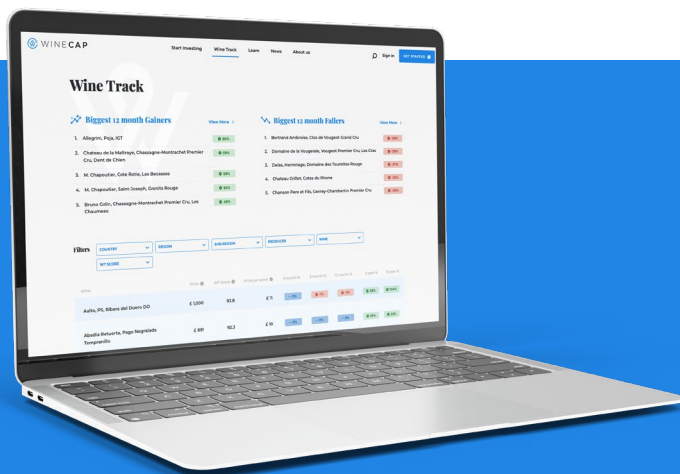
WINECAP

Start Investing Wine Track Learn News About us Sign in GET STARTED

Wine Track

Biggest 12 month Gainers View More

1. Allegrini, Poja, IGT
2. Chateau de la Maltroye, Chassagne-Montrachet Premier Cru, Dent de Chien
3. M. Chapoutier, Cote Rotie, Les Becasses
4. M. Chapoutier, Saint Joseph, Granits Rouge
5. Bruno Colin, Chassagne-Montrachet Premier Cru, Les Chaumees

Biggest 12 month Fallers View More

1. Bertrand Ambroise, Clos de Vougeot Grand Cru
2. Domaine de la Vougeraie, Vougeot Premier Cru, Les Cras
3. Delas, Hermitage, Domaine des Tourettes Rouge
4. Chateau Grillet, Cotes du Rhone
5. Chanson Pere et Fils, Gevrey-Chambertin Premier Cru

Filters COUNTRY REGION SUB-REGION PRODUCER WINE WT SCORE

| Wine | Price | WT Score | | | | | | |
|---|---|---|---|---|---|---|---|---|
| Aalto, PS, Ribera del Duero DO | £ 1,000 | 93.8 | £ 71 | | | | | |
| Abadia Retuerta, Pago Negralada Tempranillo | £ 691 | 92.3 | £ 19 | | | | | |